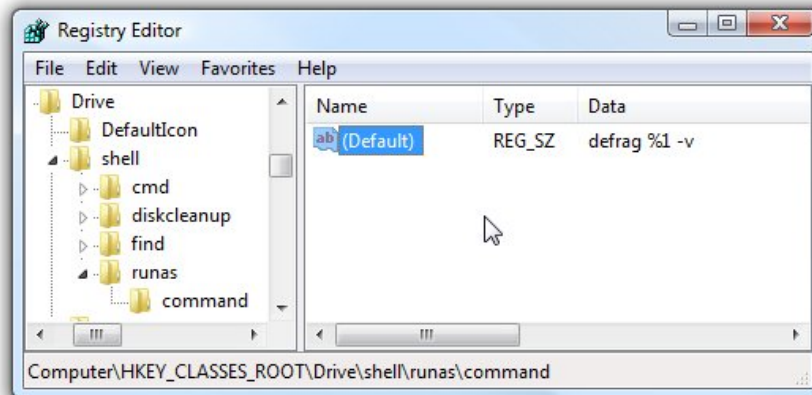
Registry Editor

File Edit View Favorites Help

Drive
DefaultIcon
shell
cmd
diskcleanup
find
runas
command

| Name | Type | Data |
|---|---|---|
| ab (Default) | REG_SZ | defrag %1 -v |

Computer\HKEY_CLASSES_ROOT\Drive\shell\runas\command